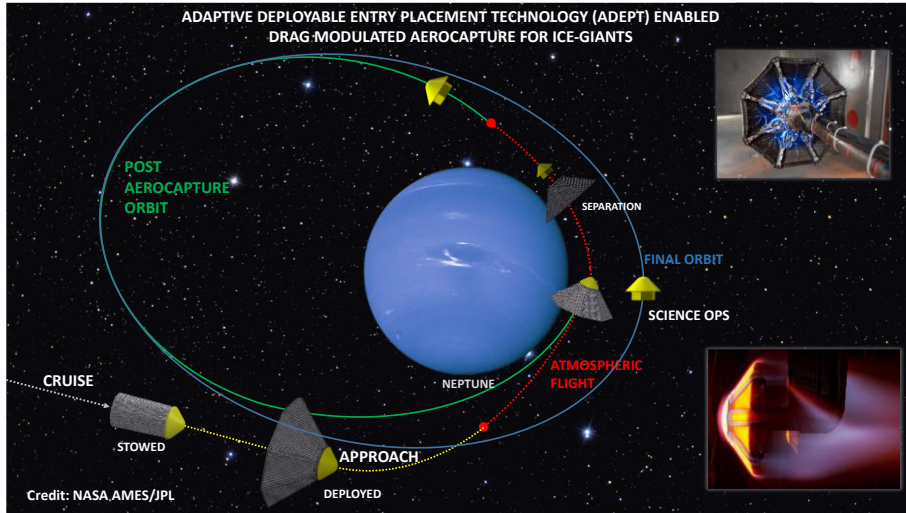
ADAPTIVE DEPLOYABLE ENTRY PLACEMENT TECHNOLOGY (ADEPT) ENABLED DRAG MODULATED AEROCAPTURE FOR ICE-GIANTS

POST AEROCAPTURE ORBIT

SEPARATION

FINAL ORBIT

SCIENCE OPS

ATMOSPHERIC FLIGHT

NEPTUNE

CRUISE

STOWED

APPROACH

DEPLOYED

Credit: NASA AMES/JPL